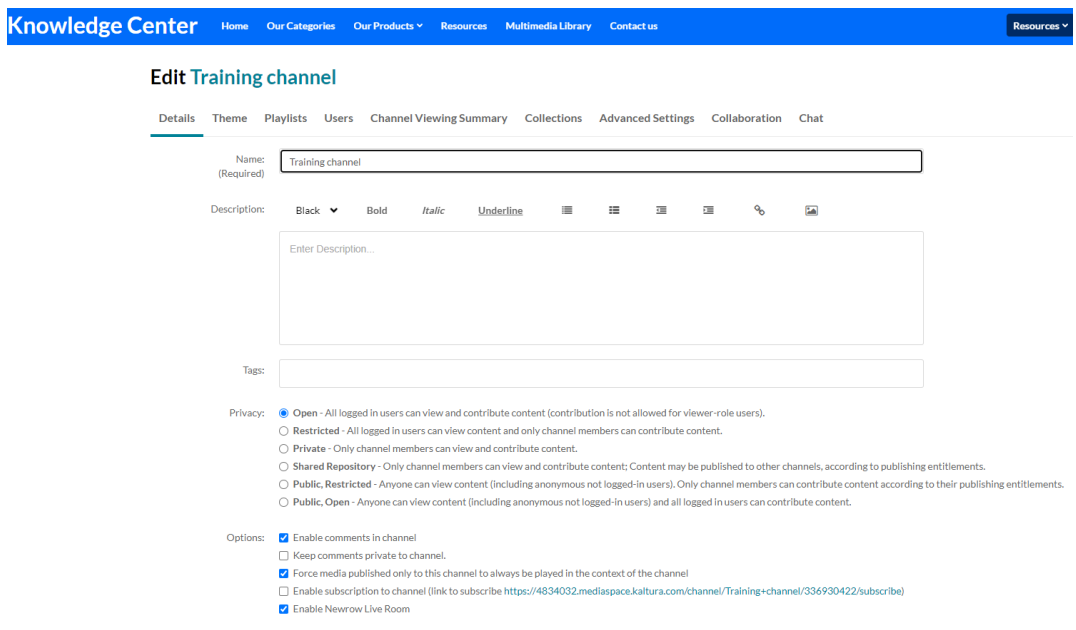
Knowledge Center Home Our Categories Our Products Resources Multimedia Library Contact us Resources

Edit Training channel

Details Theme Playlists Users Channel Viewing Summary Collections Advanced Settings Collaboration Chat

Name: (Required) Training channel

Description: Black Bold Italic Underline

Enter Description...

Tags:

Privacy:
Open - All logged in users can view and contribute content (contribution is not allowed for viewer-role users).
Restricted - All logged in users can view content and only channel members can contribute content.
Private - Only channel members can view and contribute content.
Shared Repository - Only channel members can view and contribute content; Content may be published to other channels, according to publishing entitlements.
Public, Restricted - Anyone can view content (including anonymous not logged-in users). Only channel members can contribute content according to their publishing entitlements.
Public, Open - Anyone can view content (including anonymous not logged-in users) and all logged in users can contribute content.

Options:
Enable comments in channel
Keep comments private to channel.
Force media published only to this channel to always be played in the context of the channel
Enable subscription to channel (link to subscribe https://4834032.mediaspace.kaltura.com/channel/Training+channel/336930422/subscribe)
Enable Newrow Live Room